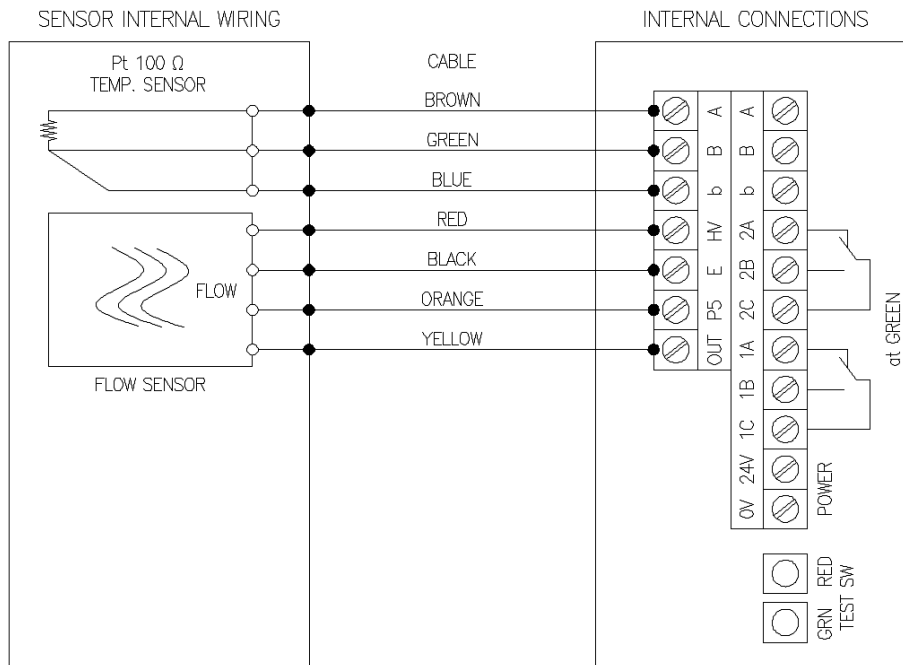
SENSOR INTERNAL WIRING

INTERNAL CONNECTIONS

Pt 100 Ω
TEMP. SENSOR

CABLE

BROWN

GREEN

BLUE

RED

BLACK

ORANGE

YELLOW

FLOW

FLOW SENSOR

A
B
b
HV
E
P5
OUT

A
B
b
2A
2B
2C
1A
1B
1C
24V
0V

at GREEN

POWER

RED
GRN
TEST SW